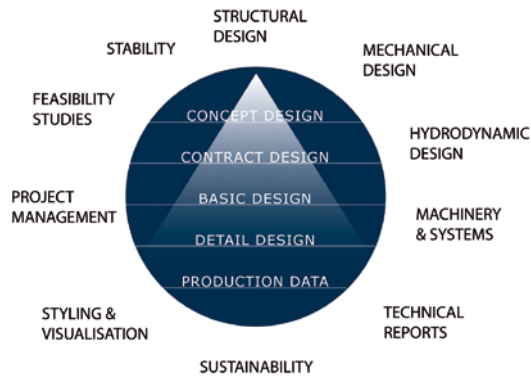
STRUCTURAL DESIGN

MECHANICAL DESIGN

HYDRODYNAMIC DESIGN

MACHINERY & SYSTEMS

TECHNICAL REPORTS

SUSTAINABILITY

STYLING & VISUALISATION

PROJECT MANAGEMENT

FEASIBILITY STUDIES

STABILITY

CONCEPT DESIGN

CONTRACT DESIGN

BASIC DESIGN

DETAIL DESIGN

PRODUCTION DATA